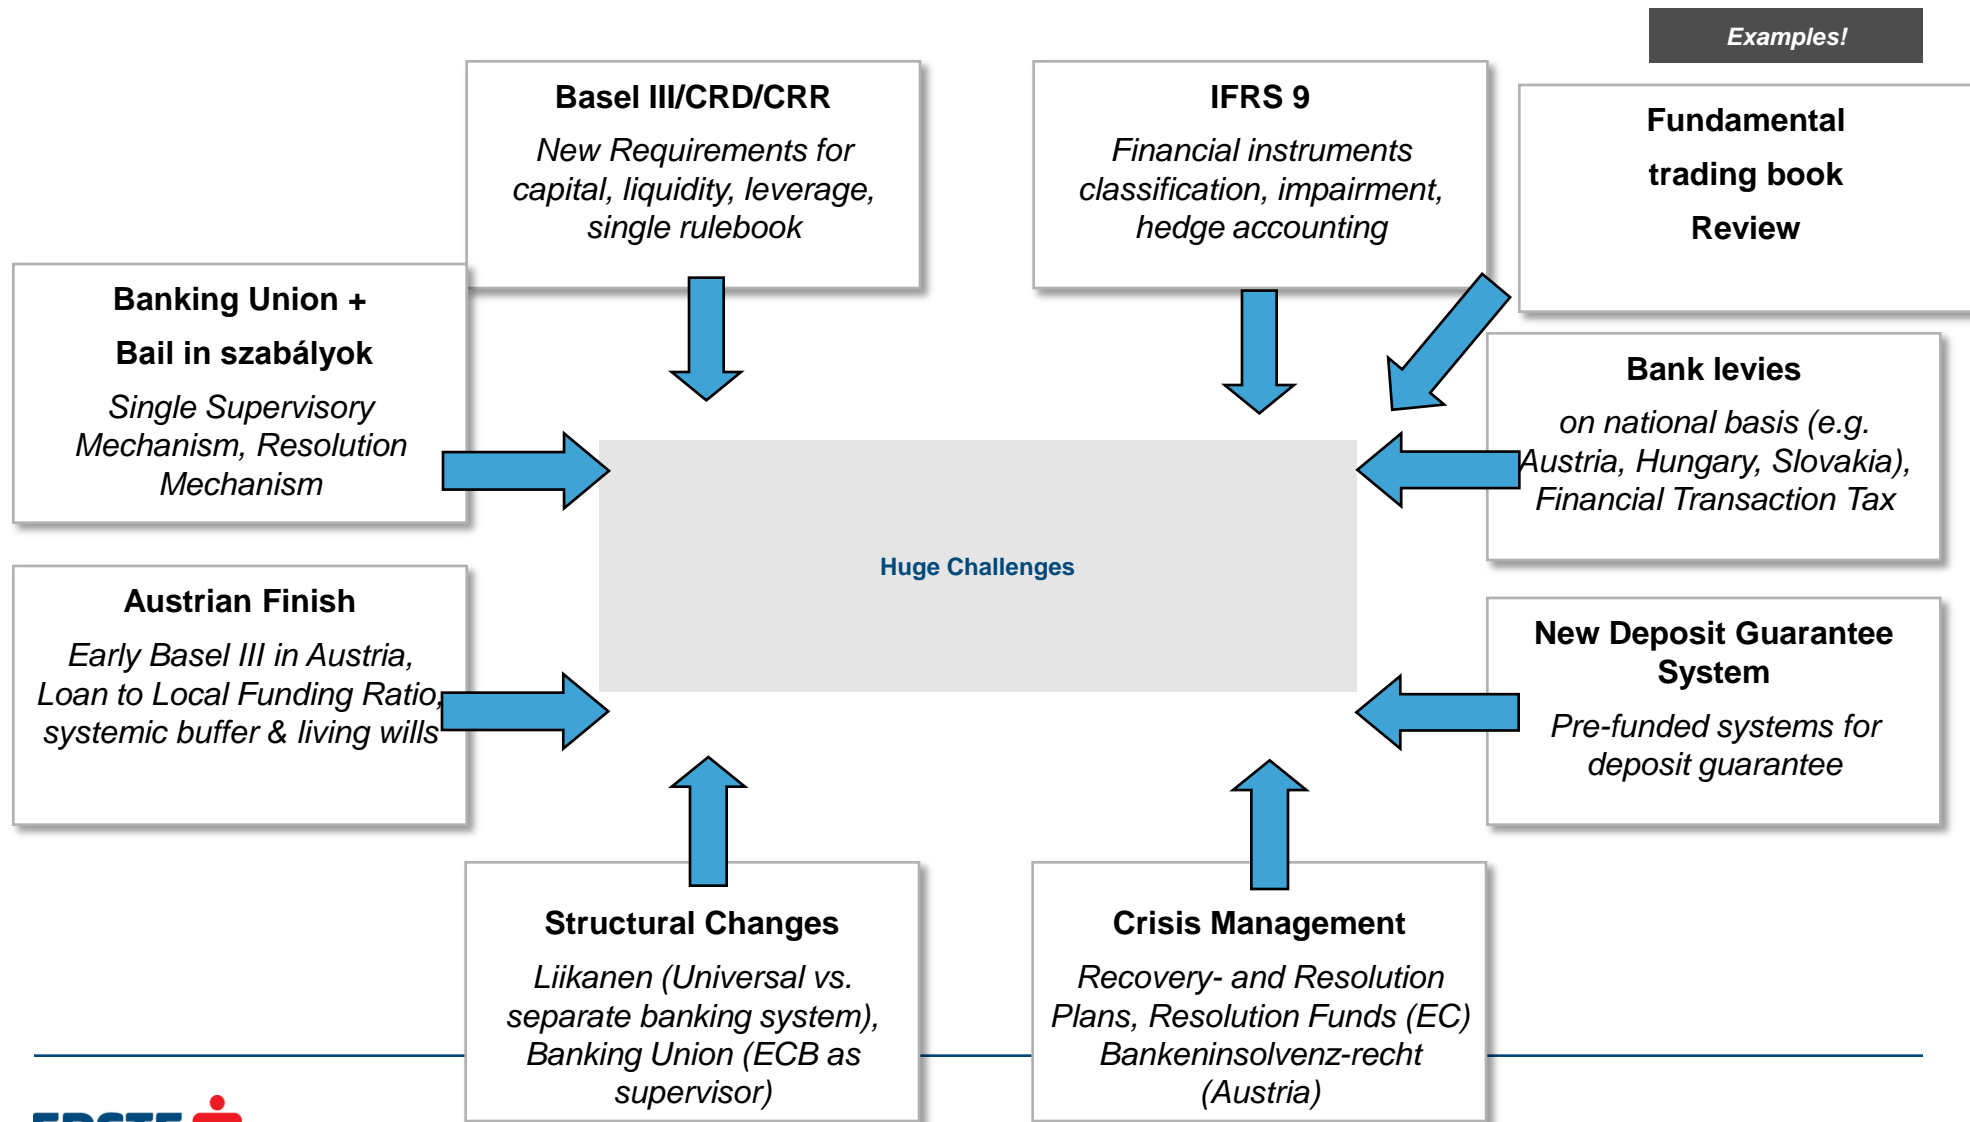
Examples!

Basel III/CRD/CRR

New Requirements for capital, liquidity, leverage, single rulebook

IFRS 9

Financial instruments classification, impairment, hedge accounting

Fundamental trading book Review

Banking Union + Bail in szabályok

Single Supervisory Mechanism, Resolution Mechanism

Bank levies

on national basis (e.g. Austria, Hungary, Slovakia), Financial Transaction Tax

Huge Challenges

Austrian Finish

Early Basel III in Austria, Loan to Local Funding Ratio, systemic buffer & living wills

New Deposit Guarantee System

Pre-funded systems for deposit guarantee

Structural Changes

Liikanen (Universal vs. separate banking system), Banking Union (ECB as supervisor)

Crisis Management

Recovery- and Resolution Plans, Resolution Funds (EC) Bankeninsolvenz-recht (Austria)

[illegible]